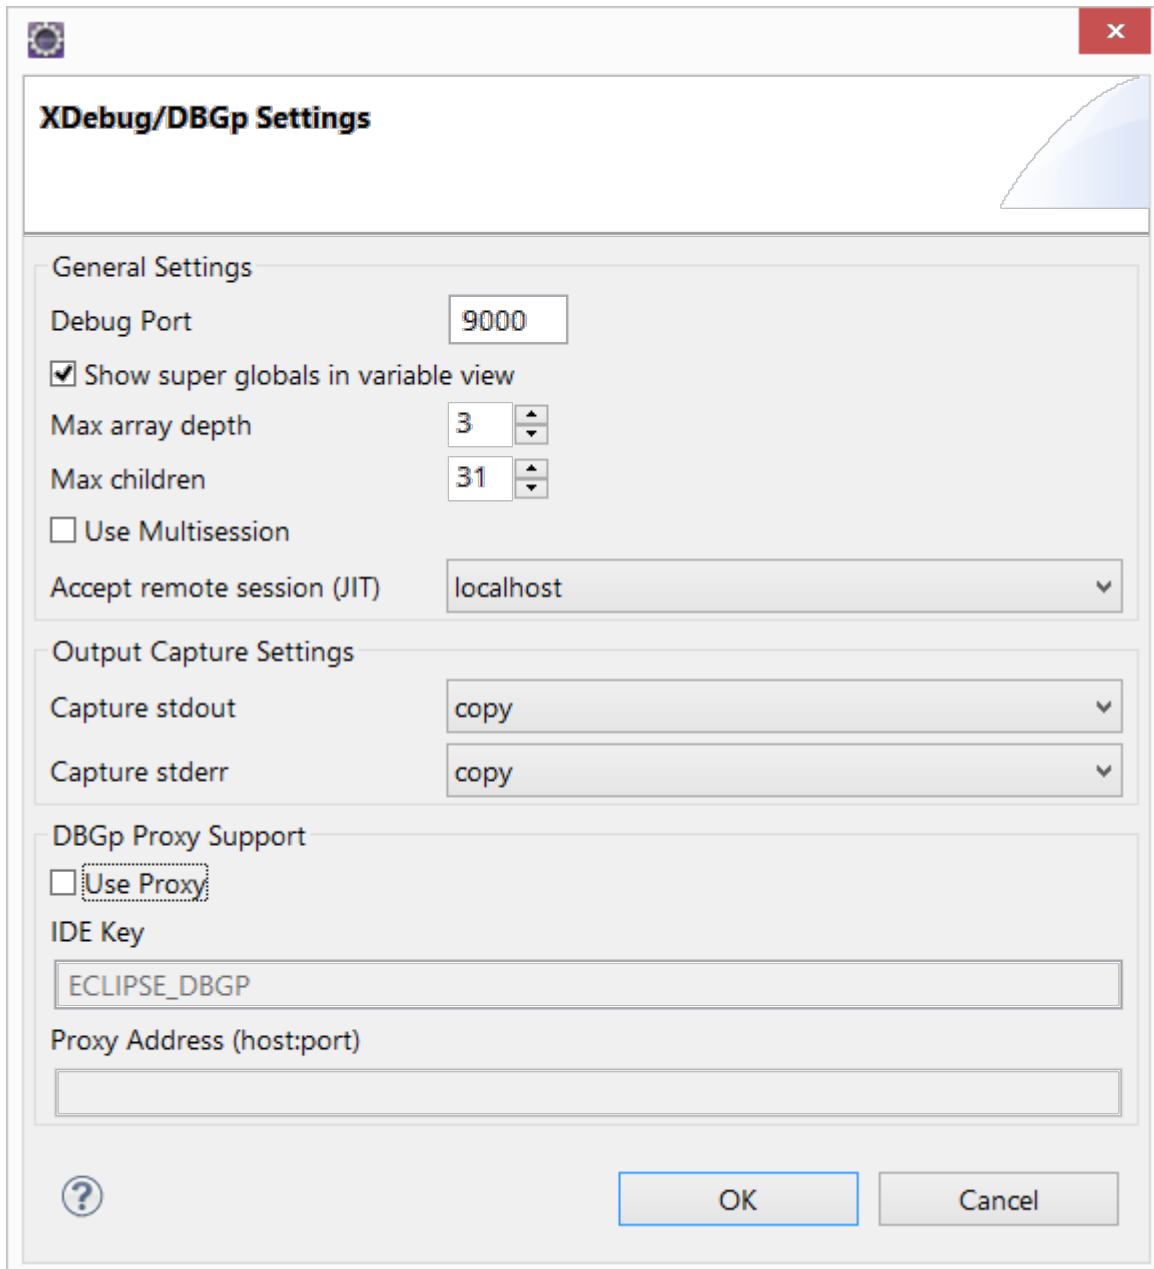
XDebug/DBGp Settings

General Settings

Debug Port 9000

Show super globals in variable view

Max array depth 3

Max children 31

Use Multisession

Accept remote session (JIT) localhost

Output Capture Settings

Capture stdout copy

Capture stderr copy

DBGp Proxy Support

Use Proxy

IDE Key

ECLIPSE_DBGP

Proxy Address (host:port)

OK

Cancel